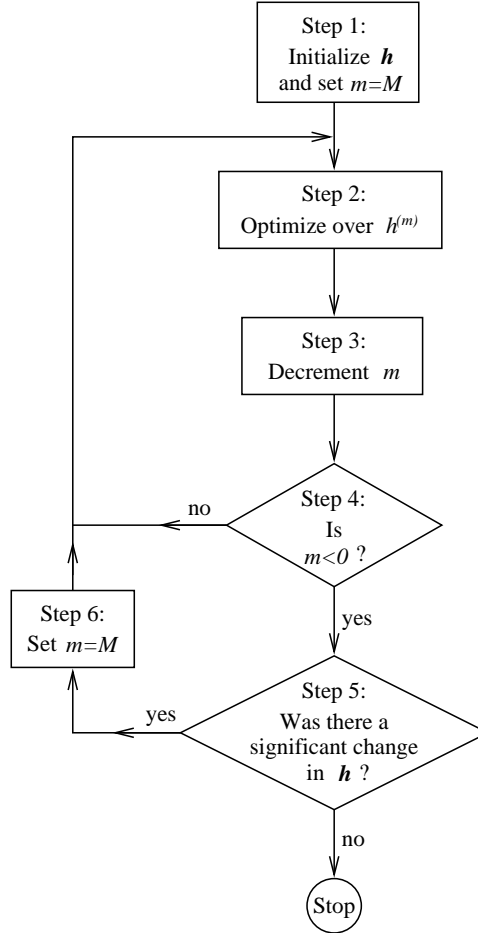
Step 1:
Initialize $\boldsymbol{h}$ and set $m=M$

Step 2:
Optimize over $h^{(m)}$

Step 3:
Decrement $m$

Step 4:
Is $m<0$ ?

no

yes

Step 6:
Set $m=M$

Step 5:
Was there a significant change in $\boldsymbol{h}$ ?

yes

no

Stop